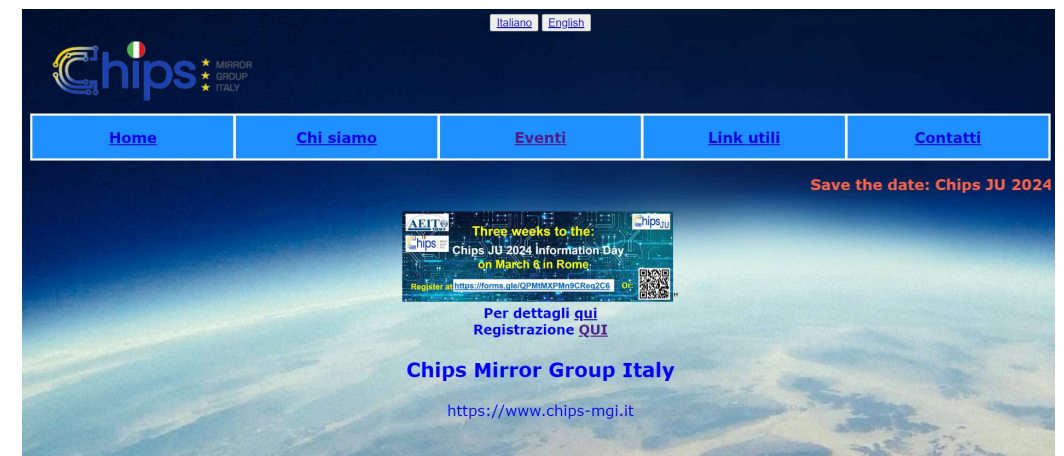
Italiano English

Chips MIRROR GROUP ITALY

| Home | Chi siamo | Eventi | Link utili | Contatti |
|---|---|---|---|---|

Save the date: Chips JU 2024

AEIT Chips Chips JU

Three weeks to the:
Chips JU 2024 Information Day
on March 6 in Rome

Register at https://forms.gle/QPMtMXPMn9CReq2C6 Or

Per dettagli qui
Registrazione QUI

Chips Mirror Group Italy

https://www.chips-mgi.it